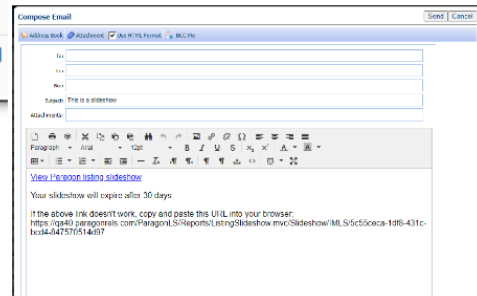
Compose Email

Send | Cancel

Address Book | Attachment | Use HTML Format | BCC Me

To:

Cc:

Bcc:

Subject: This is a slideshow

Attachments:

Paragraph | Arial | 12pt

View Paragon listing slideshow

Your slideshow will expire after 30 days

If the above link doesn't work, copy and paste this URL into your browser:
https://qa40.paragonrels.com/ParagonLS/Reports/ListingSlideshow.mvc/Slideshow/?MLS/5c55ceca-1df8-431c-bcd4-847570514d97